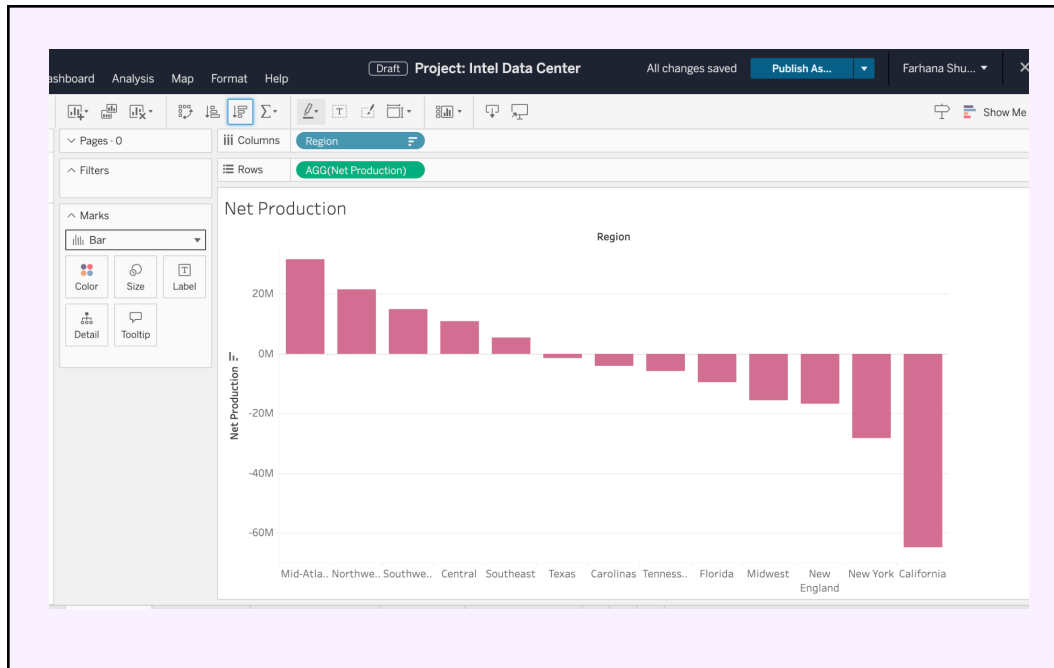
ashboard Analysis Map Format Help

Draft Project: Intel Data Center

All changes saved Publish As...

Farhana Shu...

Show Me

Pages · 0

Filters

Marks

Bar

Color Size Label

Detail Tooltip

Columns Region

Rows AGG(Net Production)

Net Production

Region

20M

0M

-20M

-40M

-60M

Net Production

Mid-Atla.. Northwe.. Southwe.. Central Southeast Texas Carolinas Tenness.. Florida Midwest New England New York California